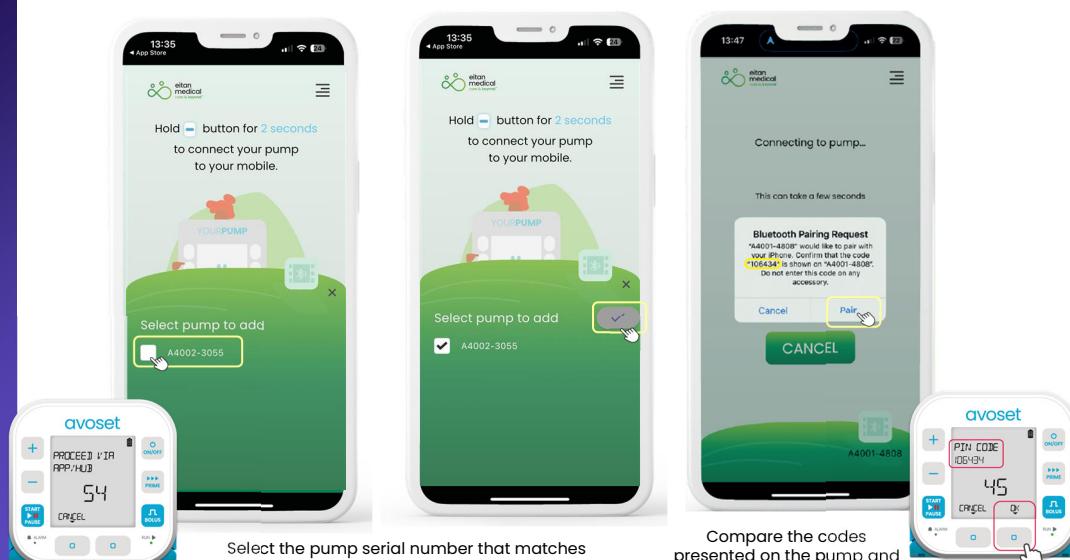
13:35
◂ App Store

eitan medical

Hold − button for 2 seconds to connect your pump to your mobile.

YOURPUMP

Select pump to add

A4002-3055

13:35
◂ App Store

eitan medical

Hold − button for 2 seconds to connect your pump to your mobile.

YOURPUMP

Select pump to add

A4002-3055

13:47

eitan medical

Connecting to pump...

This can take a few seconds

Bluetooth Pairing Request
"A4001-4808" would like to pair with your iPhone. Confirm that the code "106434" is shown on "A4001-4808". Do not enter this code on any accessory.

Cancel
Pair

CANCEL

A4001-4808

avoset
PROCEED VIA APP/HUB
54
CANCEL
ON/OFF
PRIME
START PAUSE
BOLUS
ALARM
RUN

avoset
PIN CODE 106434
45
CANCEL
OK
ON/OFF
PRIME
START PAUSE
BOLUS
ALARM
RUN

Select the pump serial number that matches

Compare the codes presented on the pump and